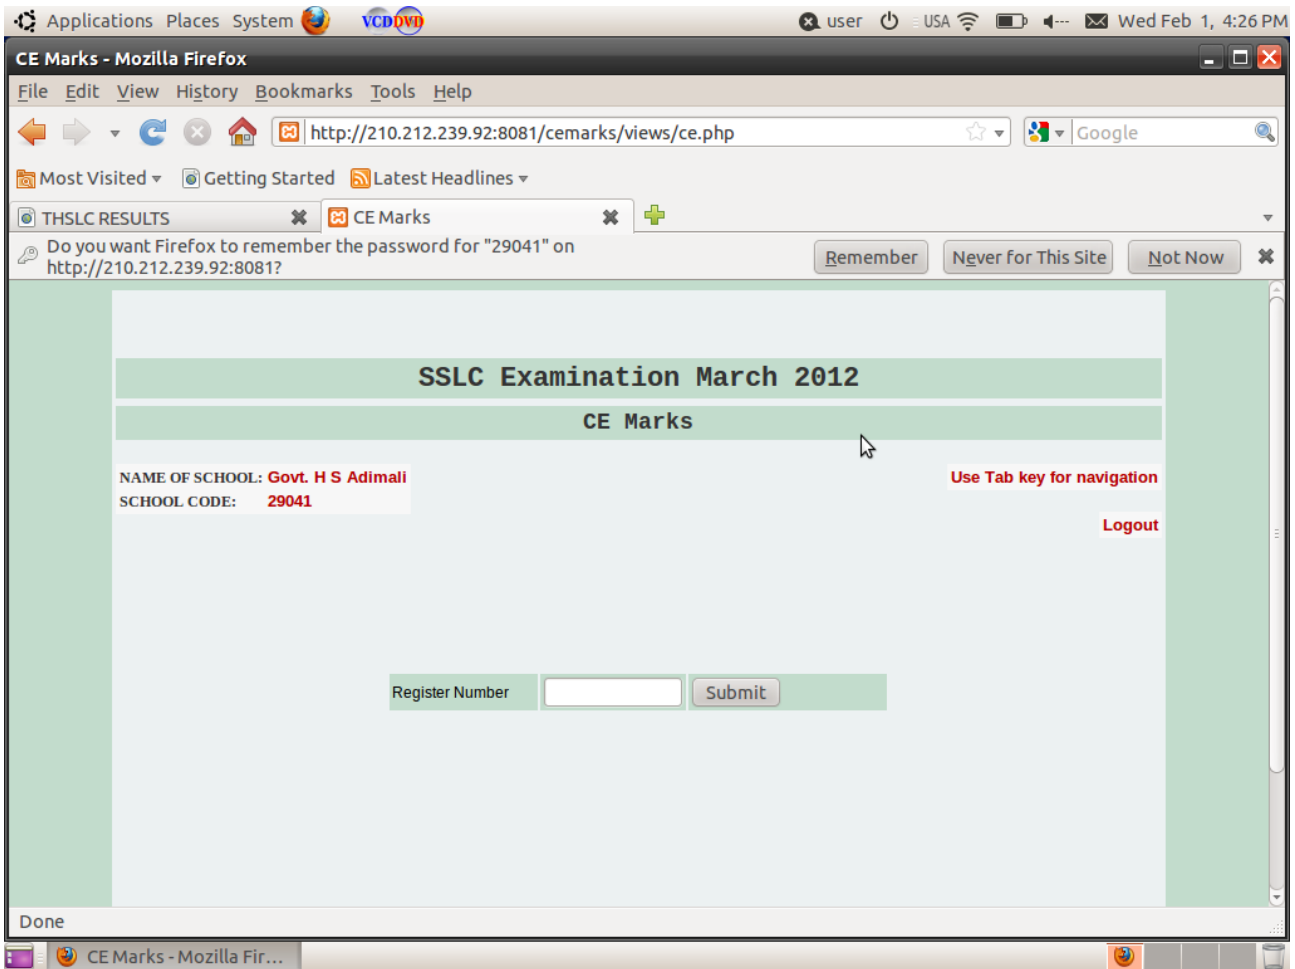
Applications Places System VCDDVD user USA Wed Feb 1, 4:26 PM

CE Marks - Mozilla Firefox

File Edit View History Bookmarks Tools Help

http://210.212.239.92:8081/cemarks/views/ce.php

Google

Most Visited Getting Started Latest Headlines

THSLC RESULTS CE Marks

Do you want Firefox to remember the password for "29041" on http://210.212.239.92:8081?

Remember Never for This Site Not Now

SSLC Examination March 2012

CE Marks

NAME OF SCHOOL: Govt. H S Adimali
SCHOOL CODE: 29041

Use Tab key for navigation

Logout

Register Number Submit

Done

CE Marks - Mozilla Fir...